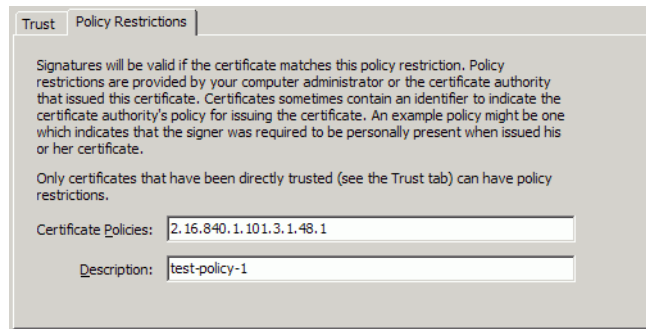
Trust | Policy Restrictions

Signatures will be valid if the certificate matches this policy restriction. Policy restrictions are provided by your computer administrator or the certificate authority that issued this certificate. Certificates sometimes contain an identifier to indicate the certificate authority's policy for issuing the certificate. An example policy might be one which indicates that the signer was required to be personally present when issued his or her certificate.

Only certificates that have been directly trusted (see the Trust tab) can have policy restrictions.

Certificate Policies: 2.16.840.1.101.3.1.48.1

Description: test-policy-1